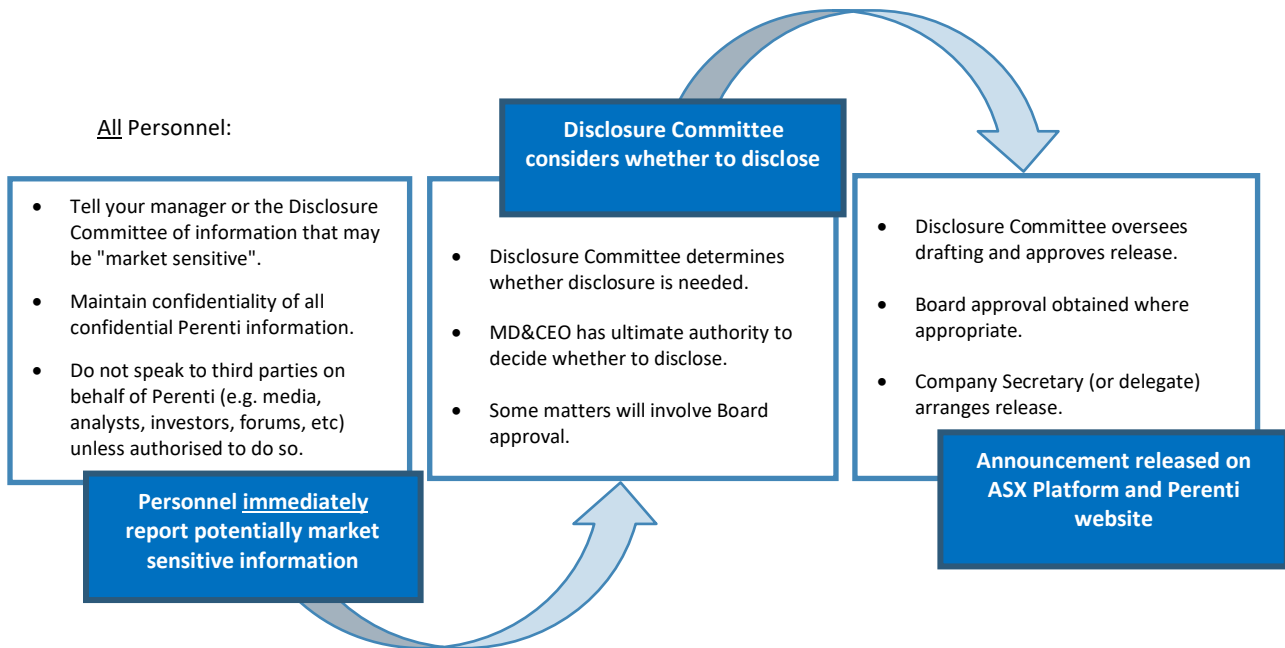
All Personnel:

- Tell your manager or the Disclosure Committee of information that may be "market sensitive".
- Maintain confidentiality of all confidential Perenti information.
- Do not speak to third parties on behalf of Perenti (e.g. media, analysts, investors, forums, etc) unless authorised to do so.

Personnel immediately report potentially market sensitive information

Disclosure Committee considers whether to disclose

- Disclosure Committee determines whether disclosure is needed.
- MD&CEO has ultimate authority to decide whether to disclose.
- Some matters will involve Board approval.

- Disclosure Committee oversees drafting and approves release.
- Board approval obtained where appropriate.
- Company Secretary (or delegate) arranges release.

Announcement released on ASX Platform and Perenti website